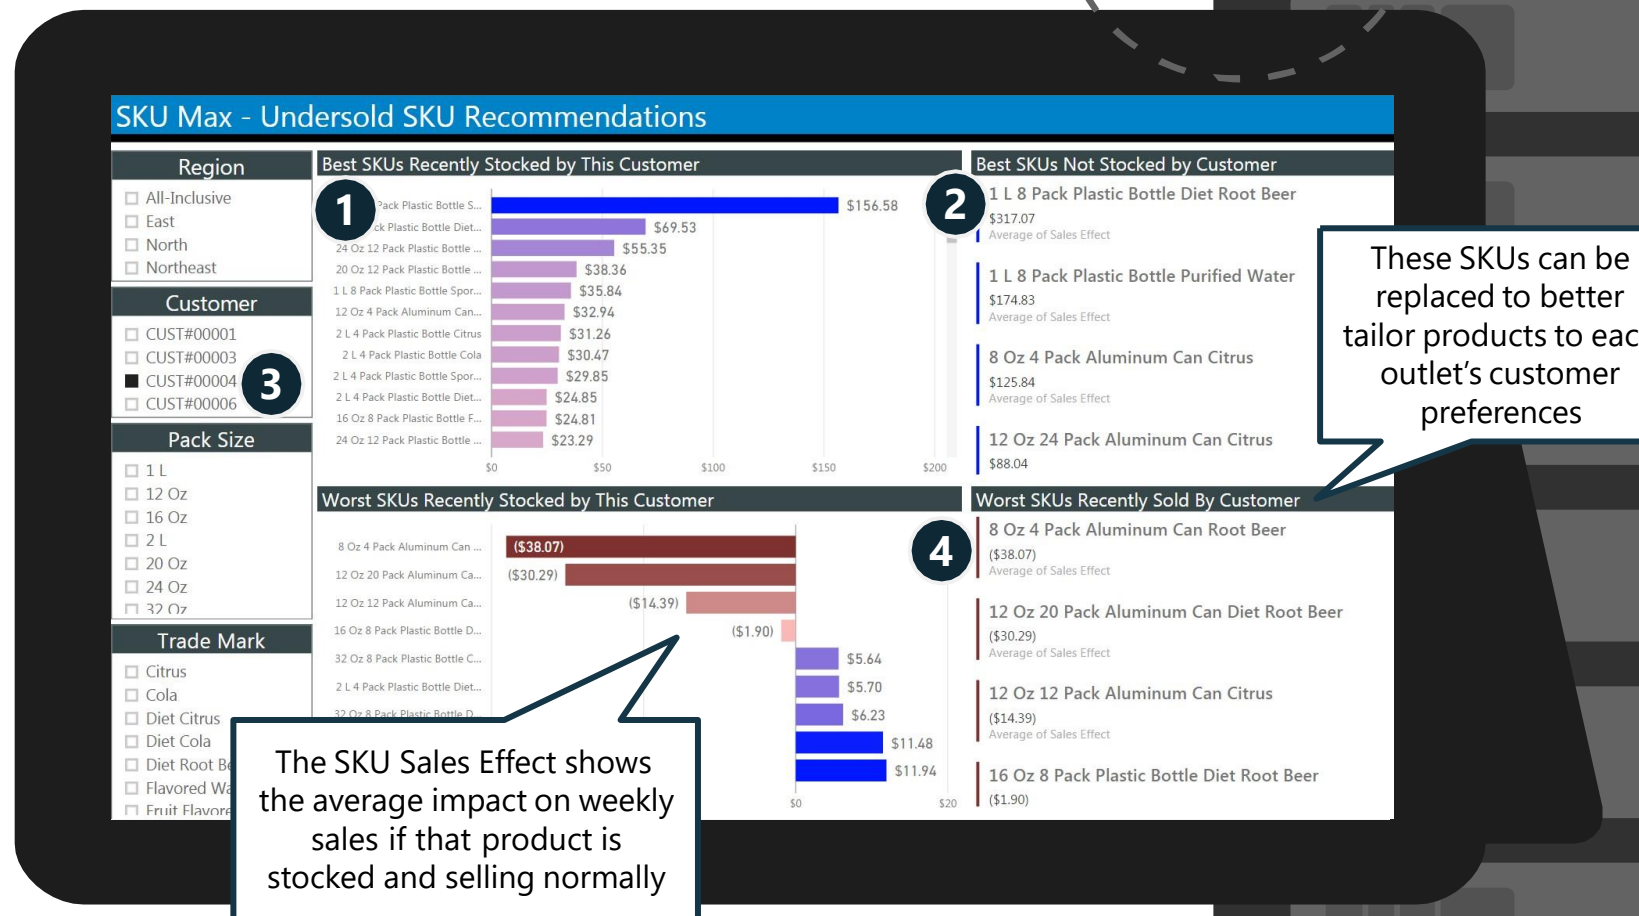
SKU Max - Undersold SKU Recommendations

Region
All-Inclusive
East
North
Northeast

Customer
CUST#00001
CUST#00003
CUST#00004
CUST#00006

Pack Size
1 L
12 Oz
16 Oz
2 L
20 Oz
24 Oz
32 Oz

Trade Mark
Citrus
Cola
Diet Citrus
Diet Cola
Diet Root Be
Flavored Wa
Fruit Flavore

Best SKUs Recently Stocked by This Customer

1

Pack Plastic Bottle S... $156.58
ck Plastic Bottle Diet... $69.53
24 Oz 12 Pack Plastic Bottle ... $55.35
20 Oz 12 Pack Plastic Bottle ... $38.36
1 L 8 Pack Plastic Bottle Spor... $35.84
12 Oz 4 Pack Aluminum Can... $32.94
2 L 4 Pack Plastic Bottle Citrus $31.26
2 L 4 Pack Plastic Bottle Cola $30.47
2 L 4 Pack Plastic Bottle Spor... $29.85
2 L 4 Pack Plastic Bottle Diet... $24.85
16 Oz 8 Pack Plastic Bottle F... $24.81
24 Oz 12 Pack Plastic Bottle ... $23.29
$0 $50 $100 $150 $200

Best SKUs Not Stocked by Customer

2

1 L 8 Pack Plastic Bottle Diet Root Beer
$317.07
Average of Sales Effect

1 L 8 Pack Plastic Bottle Purified Water
$174.83
Average of Sales Effect

8 Oz 4 Pack Aluminum Can Citrus
$125.84
Average of Sales Effect

12 Oz 24 Pack Aluminum Can Citrus
$88.04

These SKUs can be replaced to better tailor products to eac outlet's customer preferences

Worst SKUs Recently Stocked by This Customer

8 Oz 4 Pack Aluminum Can ... ($38.07)
12 Oz 20 Pack Aluminum Ca... ($30.29)
12 Oz 12 Pack Aluminum Ca... ($14.39)
16 Oz 8 Pack Plastic Bottle D... ($1.90)
32 Oz 8 Pack Plastic Bottle C... $5.64
2 L 4 Pack Plastic Bottle Diet... $5.70
32 Oz 8 Pack Plastic Bottle D... $6.23
$11.48
$11.94
$0 $20

Worst SKUs Recently Sold By Customer

4

8 Oz 4 Pack Aluminum Can Root Beer
($38.07)
Average of Sales Effect

12 Oz 20 Pack Aluminum Can Diet Root Beer
($30.29)
Average of Sales Effect

12 Oz 12 Pack Aluminum Can Citrus
($14.39)
Average of Sales Effect

16 Oz 8 Pack Plastic Bottle Diet Root Beer
($1.90)

3

The SKU Sales Effect shows the average impact on weekly sales if that product is stocked and selling normally